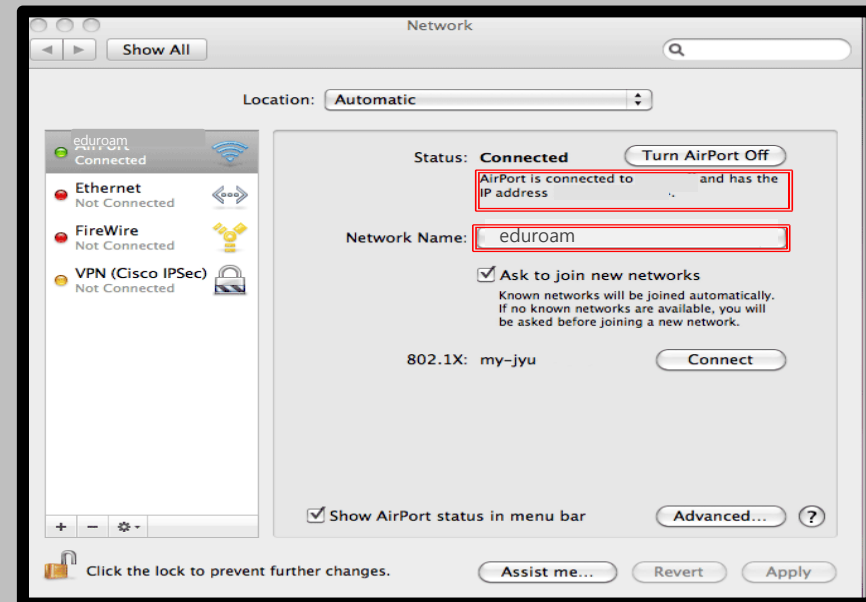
Network

Show All

Location: Automatic

eduroam
Connected

Ethernet
Not Connected

FireWire
Not Connected

VPN (Cisco IPSec)
Not Connected

+ − ⚙

Status: Connected

Turn AirPort Off

AirPort is connected to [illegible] and has the IP address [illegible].

Network Name: eduroam

Ask to join new networks

Known networks will be joined automatically. If no known networks are available, you will be asked before joining a new network.

802.1X: my-jyu

Connect

Show AirPort status in menu bar

Advanced...

?

Click the lock to prevent further changes.

Assist me...

Revert

Apply